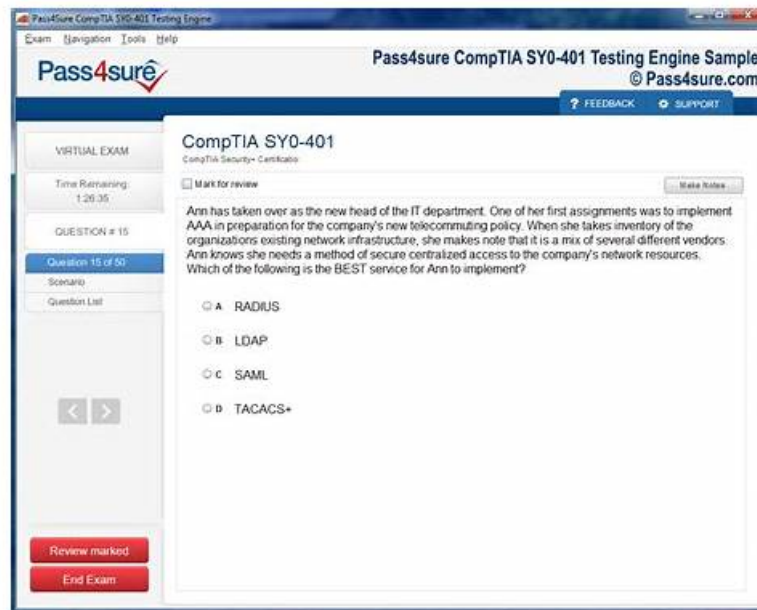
Pass4Sure CompTIA SY0-401 Testing Engine

Exam Navigation Tools Help

Pass4sure

Pass4sure CompTIA SY0-401 Testing Engine Sample
© Pass4sure.com

? FEEDBACK ⚙ SUPPORT

VIRTUAL EXAM

Time Remaining: 1:26:35

QUESTION # 15

Question 15 of 50
Scenario
Question List

Review marked
End Exam

CompTIA SY0-401
CompTIA Security+ Certification

Mark for review

Make Notes

Ann has taken over as the new head of the IT department. One of her first assignments was to implement AAA in preparation for the company's new telecommuting policy. When she takes inventory of the organizations existing network infrastructure, she makes note that it is a mix of several different vendors. Ann knows she needs a method of secure centralized access to the company's network resources. Which of the following is the BEST service for Ann to implement?

A RADIUS

B LDAP

C SAML

D TACACS+